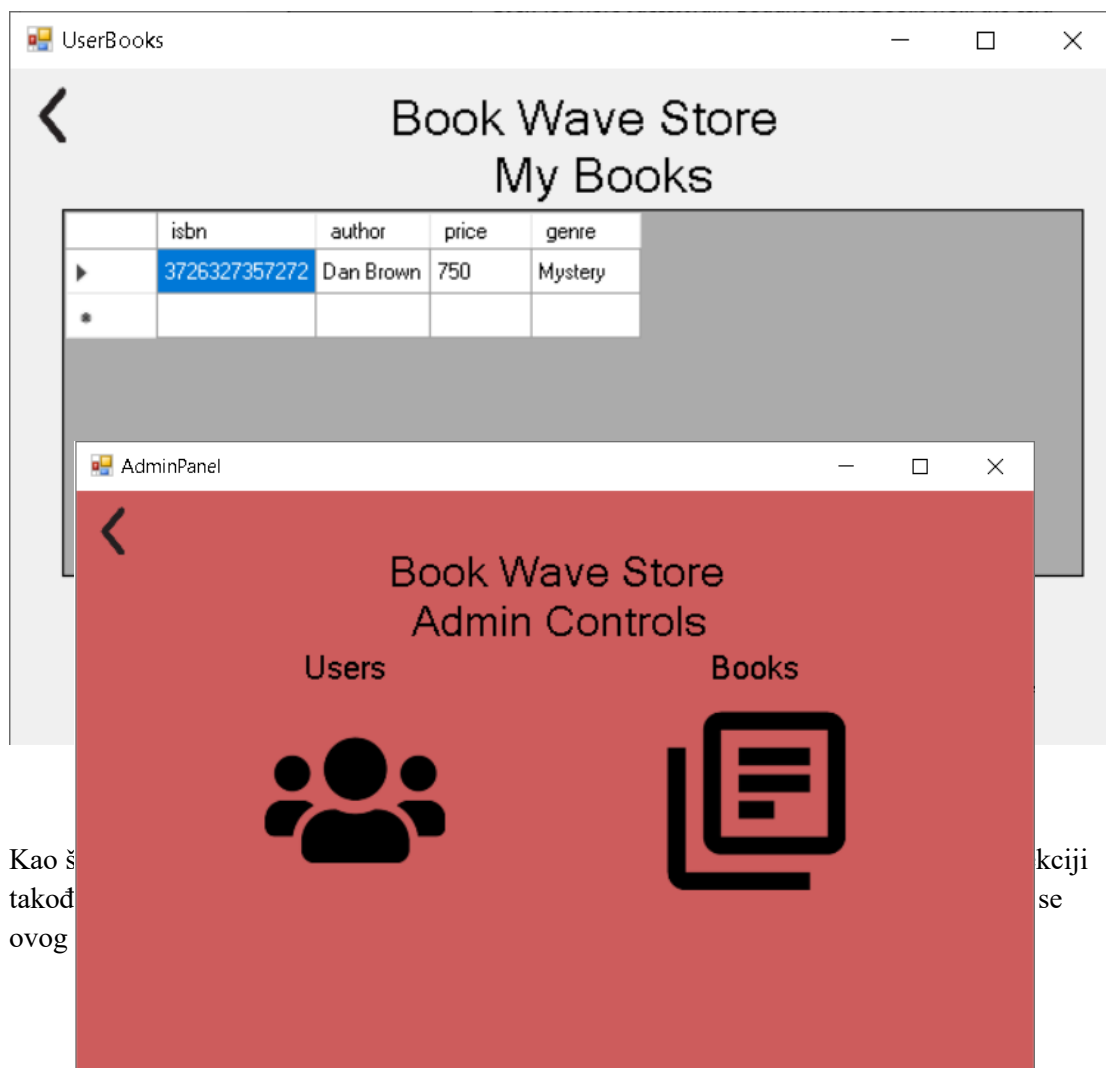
UserBooks

Book Wave Store
My Books

| | isbn | author | price | genre |
|---|---|---|---|---|
| ▸ | 3726327357272 | Dan Brown | 750 | Mystery |
| * | | | | |

AdminPanel

Book Wave Store
Admin Controls

Users

Books

Kao š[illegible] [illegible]kciji
takođ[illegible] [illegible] se
ovog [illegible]